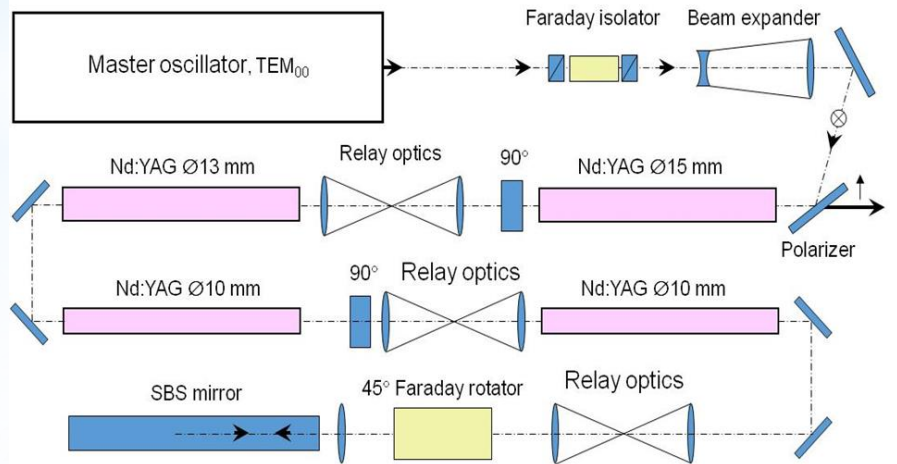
Master oscillator, TEM$_{00}$

Faraday isolator

Beam expander

Nd:YAG Ø13 mm

Relay optics

90°

Nd:YAG Ø15 mm

Polarizer

Nd:YAG Ø10 mm

90°

Relay optics

Nd:YAG Ø10 mm

SBS mirror

45° Faraday rotator

Relay optics